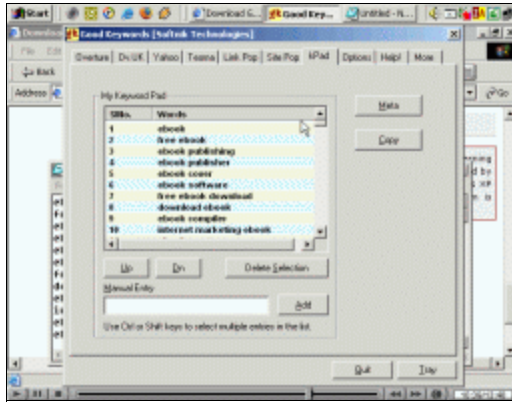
Start | Download G... | Good Key... | Untitled - N...

Good Keywords [Softnik Technologies]

Overture | Dir.UK | Yahoo | Teoma | Link Pop | Site Pop | KPad | Options | Help! | More

My Keyword Pad

| SNo. | Words |
|---|---|
| 1 | ebook |
| 2 | free ebook |
| 3 | ebook publishing |
| 4 | ebook publisher |
| 5 | ebook cover |
| 6 | ebook software |
| 7 | free ebook download |
| 8 | download ebook |
| 9 | ebook compiler |
| 10 | internet marketing ebook |

Meta

Copy

Up | Dn | Delete Selection

Manual Entry

Add

Use Ctrl or Shift keys to select multiple entries in the list.

Quit | Tray

Back

Address

Go